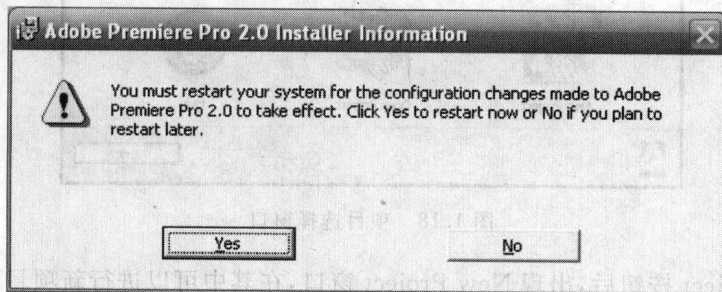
Adobe Premiere Pro 2.0 Installer Information

You must restart your system for the configuration changes made to Adobe Premiere Pro 2.0 to take effect. Click Yes to restart now or No if you plan to restart later.

Yes

No